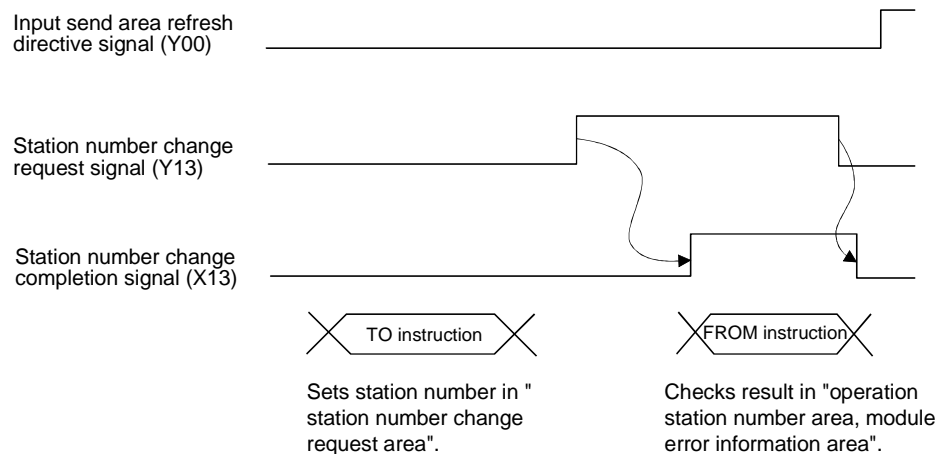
Input send area refresh directive signal (Y00)

Station number change request signal (Y13)

Station number change completion signal (X13)

TO instruction

FROM instruction

Sets station number in " station number change request area".

Checks result in "operation station number area, module error information area".